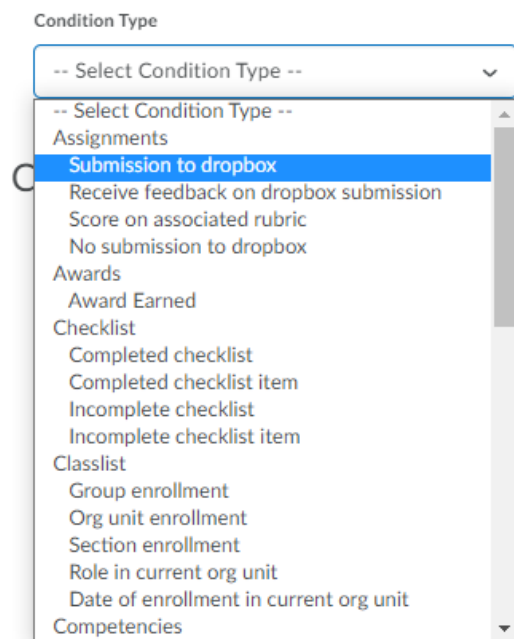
Condition Type

-- Select Condition Type --

-- Select Condition Type --
Assignments
Submission to dropbox
Receive feedback on dropbox submission
Score on associated rubric
No submission to dropbox
Awards
Award Earned
Checklist
Completed checklist
Completed checklist item
Incomplete checklist
Incomplete checklist item
Classlist
Group enrollment
Org unit enrollment
Section enrollment
Role in current org unit
Date of enrollment in current org unit
Competencies